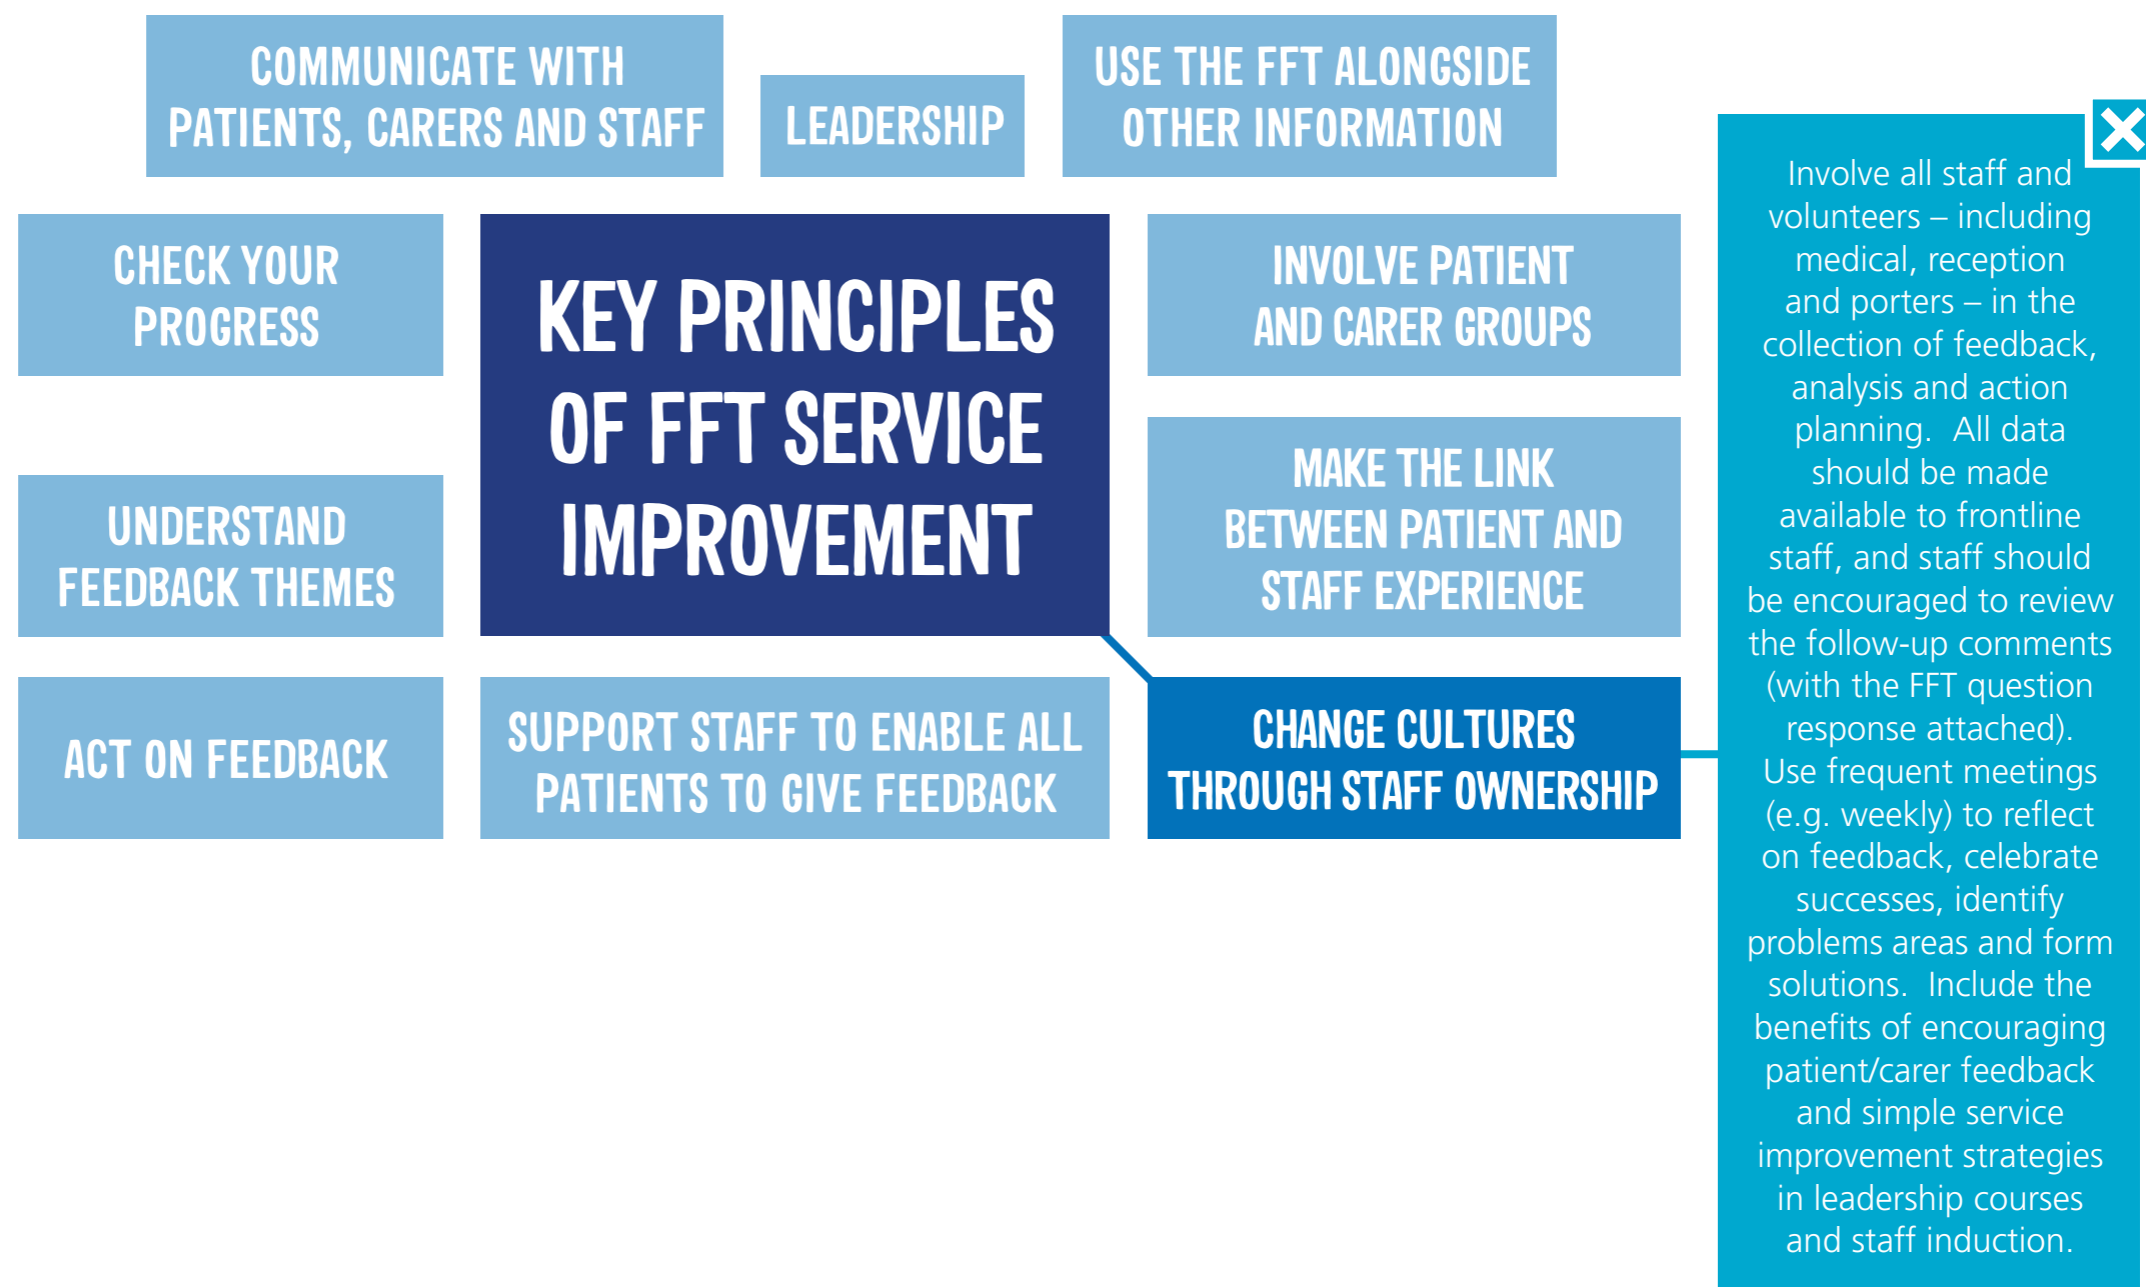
COMMUNICATE WITH PATIENTS, CARERS AND STAFF

LEADERSHIP

USE THE FFT ALONGSIDE OTHER INFORMATION

CHECK YOUR PROGRESS

KEY PRINCIPLES OF FFT SERVICE IMPROVEMENT

INVOLVE PATIENT AND CARER GROUPS

UNDERSTAND FEEDBACK THEMES

MAKE THE LINK BETWEEN PATIENT AND STAFF EXPERIENCE

ACT ON FEEDBACK

SUPPORT STAFF TO ENABLE ALL PATIENTS TO GIVE FEEDBACK

CHANGE CULTURES THROUGH STAFF OWNERSHIP

Involve all staff and volunteers – including medical, reception and porters – in the collection of feedback, analysis and action planning. All data should be made available to frontline staff, and staff should be encouraged to review the follow-up comments (with the FFT question response attached). Use frequent meetings (e.g. weekly) to reflect on feedback, celebrate successes, identify problems areas and form solutions. Include the benefits of encouraging patient/carer feedback and simple service improvement strategies in leadership courses and staff induction.